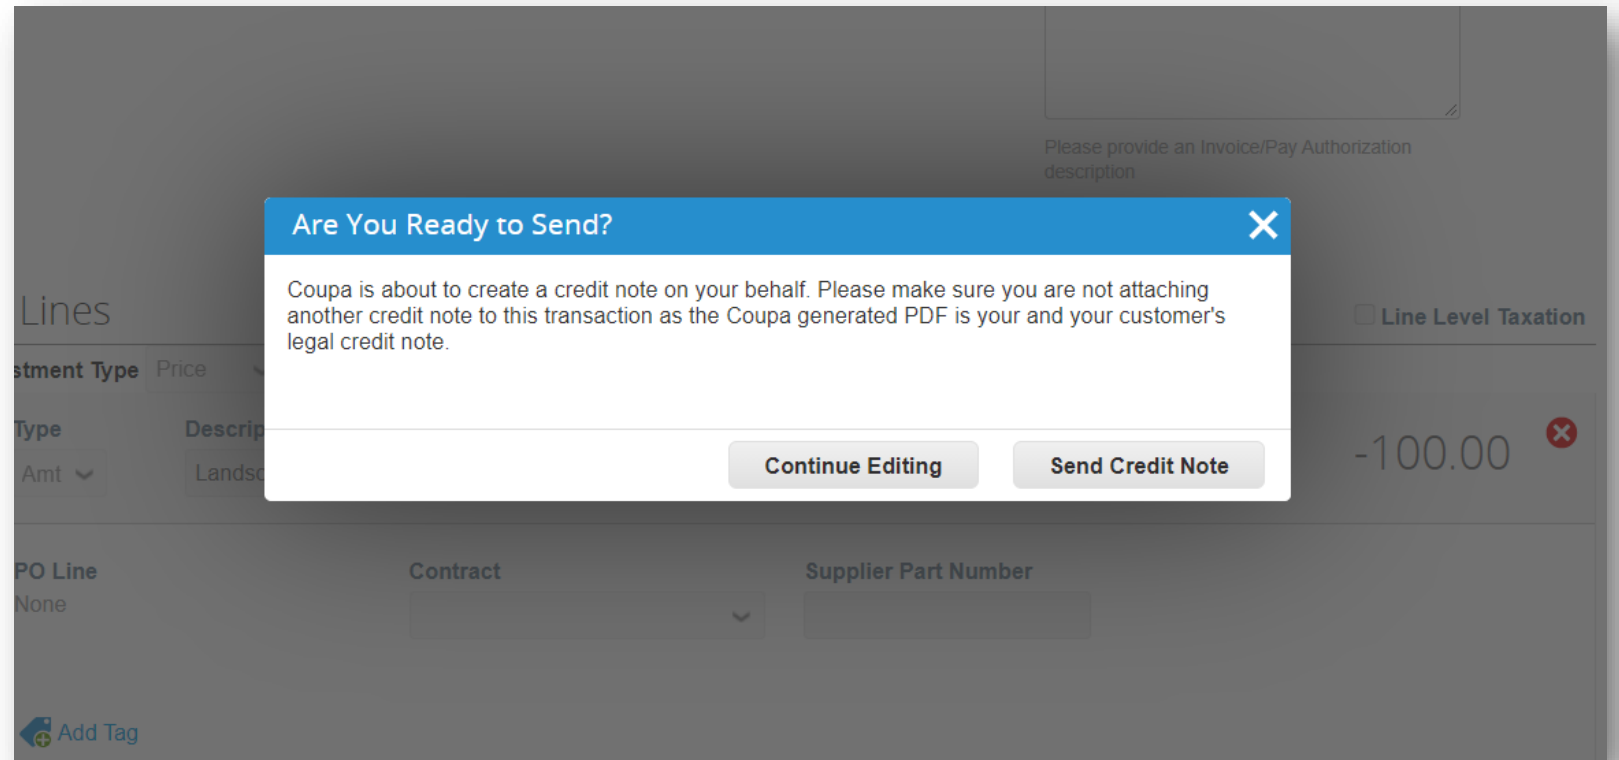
Please provide an Invoice/Pay Authorization description

Lines

Line Level Taxation

stment Type Price

Type

Descrip

Amt

Landsc

-100.00

Are You Ready to Send?

Coupa is about to create a credit note on your behalf. Please make sure you are not attaching another credit note to this transaction as the Coupa generated PDF is your and your customer's legal credit note.

Continue Editing

Send Credit Note

PO Line

None

Contract

Supplier Part Number

Add Tag